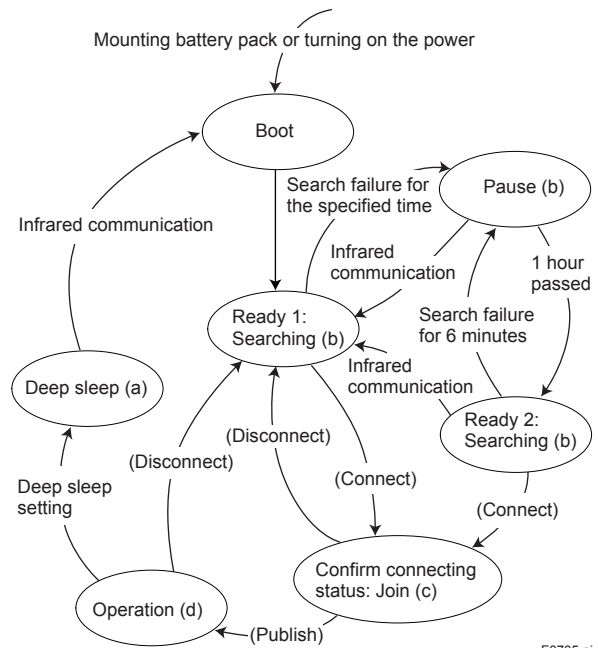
Mounting battery pack or turning on the power

Boot

Search failure for the specified time

Pause (b)

Infrared communication

Infrared communication

1 hour passed

Ready 1: Searching (b)

Search failure for 6 minutes

Infrared communication

Deep sleep (a)

Ready 2: Searching (b)

(Disconnect)

(Disconnect)

(Connect)

Deep sleep setting

(Connect)

Confirm connecting status: Join (c)

Operation (d)

(Publish)

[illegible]